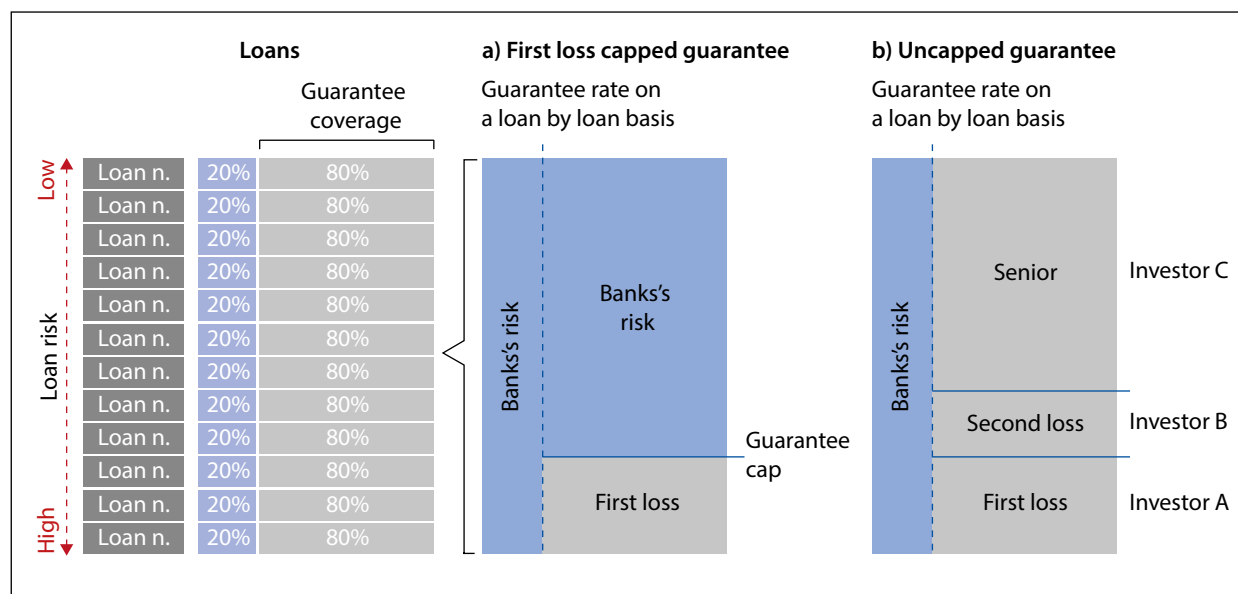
Loans

Guarantee coverage

Low

Loan risk

High

| Loan n. | 20% | 80% |
|---|---|---|
| Loan n. | 20% | 80% |
| Loan n. | 20% | 80% |
| Loan n. | 20% | 80% |
| Loan n. | 20% | 80% |
| Loan n. | 20% | 80% |
| Loan n. | 20% | 80% |
| Loan n. | 20% | 80% |
| Loan n. | 20% | 80% |
| Loan n. | 20% | 80% |
| Loan n. | 20% | 80% |
| Loan n. | 20% | 80% |

a) First loss capped guarantee

Guarantee rate on a loan by loan basis

Banks's risk

Banks's risk

Guarantee cap

First loss

b) Uncapped guarantee

Guarantee rate on a loan by loan basis

Banks's risk

Senior

Investor C

Second loss

Investor B

First loss

Investor A